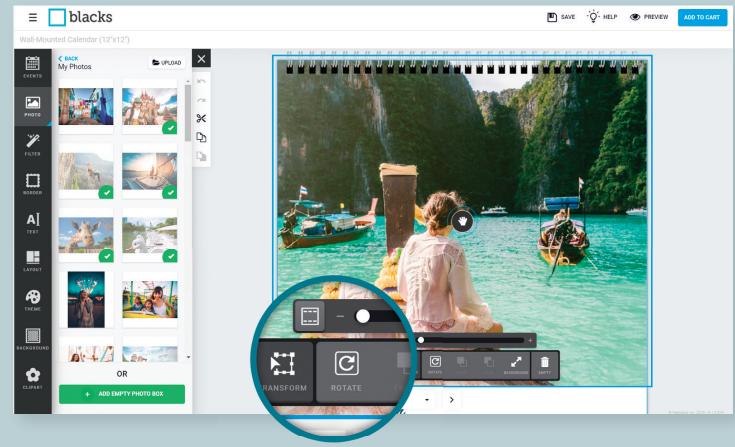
blacks

SAVE HELP PREVIEW ADD TO CART

Wall-Mounted Calendar (12"x12")

EVENTS
PHOTO
FILTER
BORDER
TEXT
LAYOUT
THEME
BACKGROUND
CLIPART

BACK
My Photos
UPLOAD

OR

+ ADD EMPTY PHOTO BOX

TRANSFORM
ROTATE

ROTATE
BACKGROUND
EMPTY